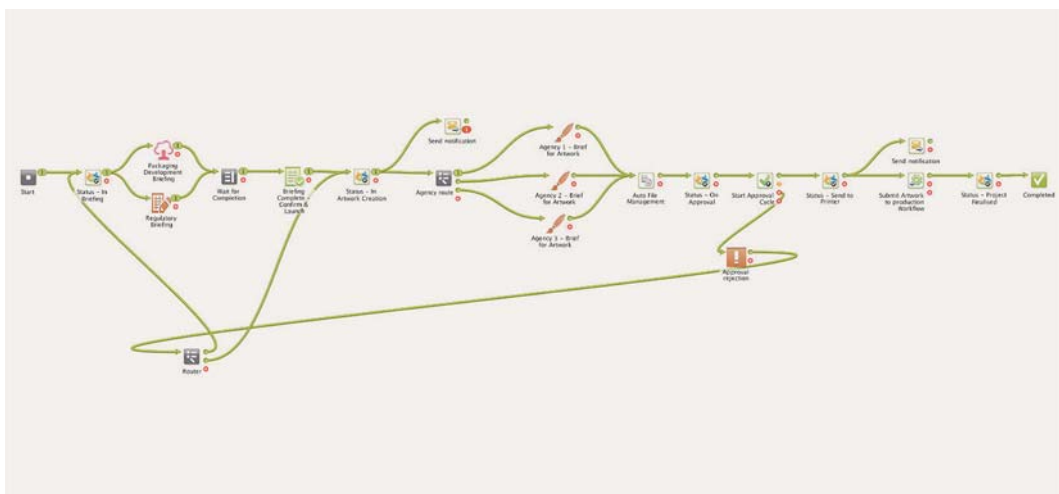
Start

Status – In Briefing

Packaging Development Briefing

Regulatory Briefing

Wait for Completion

Briefing Complete – Confirm & Launch

Status – In Artwork Creation

Send notification

Agency route

Agency 1 – Brief for Artwork

Agency 2 – Brief for Artwork

Agency 3 – Brief for Artwork

Auto File Management

Status – On Approval

Start Approval Cycle

Approval rejection

Status – Send to Printer

Send notification

Submit Artwork to production Workflow

Status – Project Finalised

Completed

Router